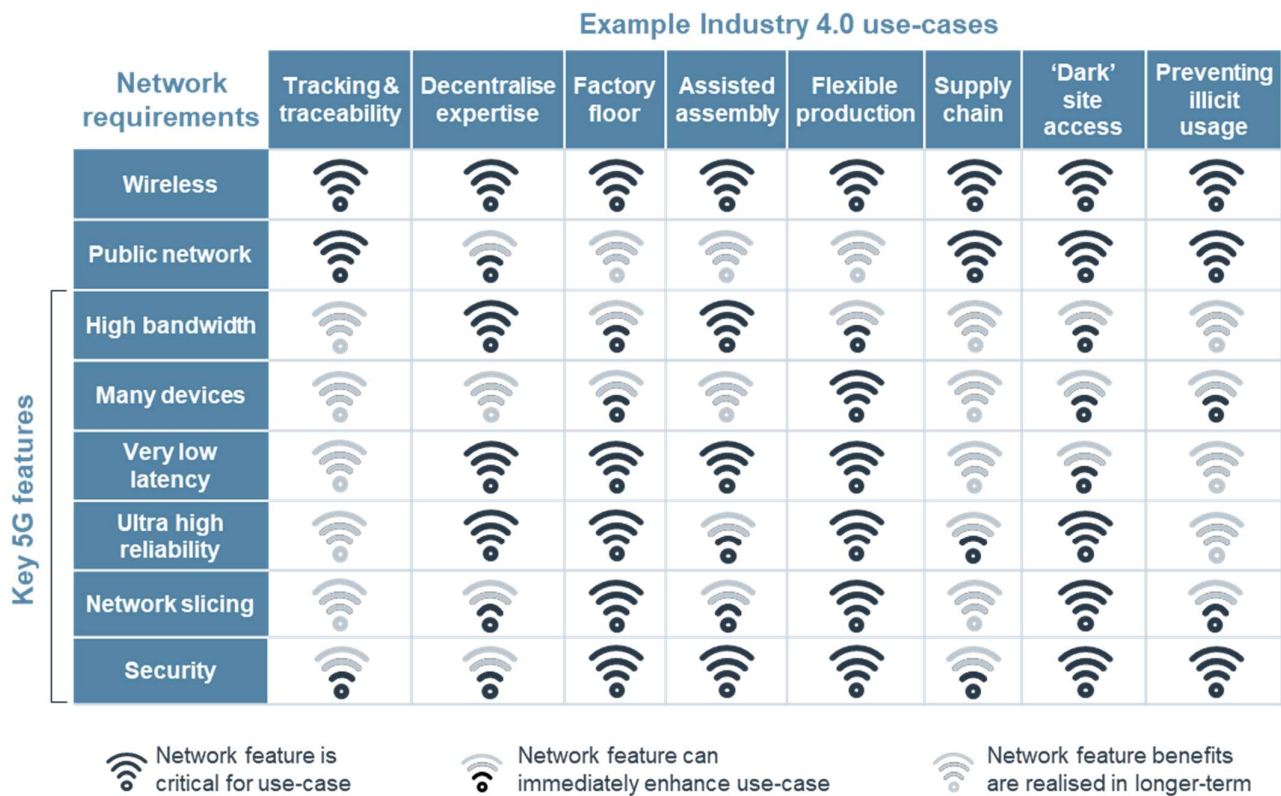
Example Industry 4.0 use-cases

| Network requirements | Tracking & traceability | Decentralise expertise | Factory floor | Assisted assembly | Flexible production | Supply chain | 'Dark' site access | Preventing illicit usage |
|---|---|---|---|---|---|---|---|---|
| Wireless | | | | | | | | |
| Public network | | | | | | | | |
| High bandwidth | | | | | | | | |
| Many devices | | | | | | | | |
| Very low latency | | | | | | | | |
| Ultra high reliability | | | | | | | | |
| Network slicing | | | | | | | | |
| Security | | | | | | | | |

Key 5G features

Network feature is critical for use-case

Network feature can immediately enhance use-case

Network feature benefits are realised in longer-term